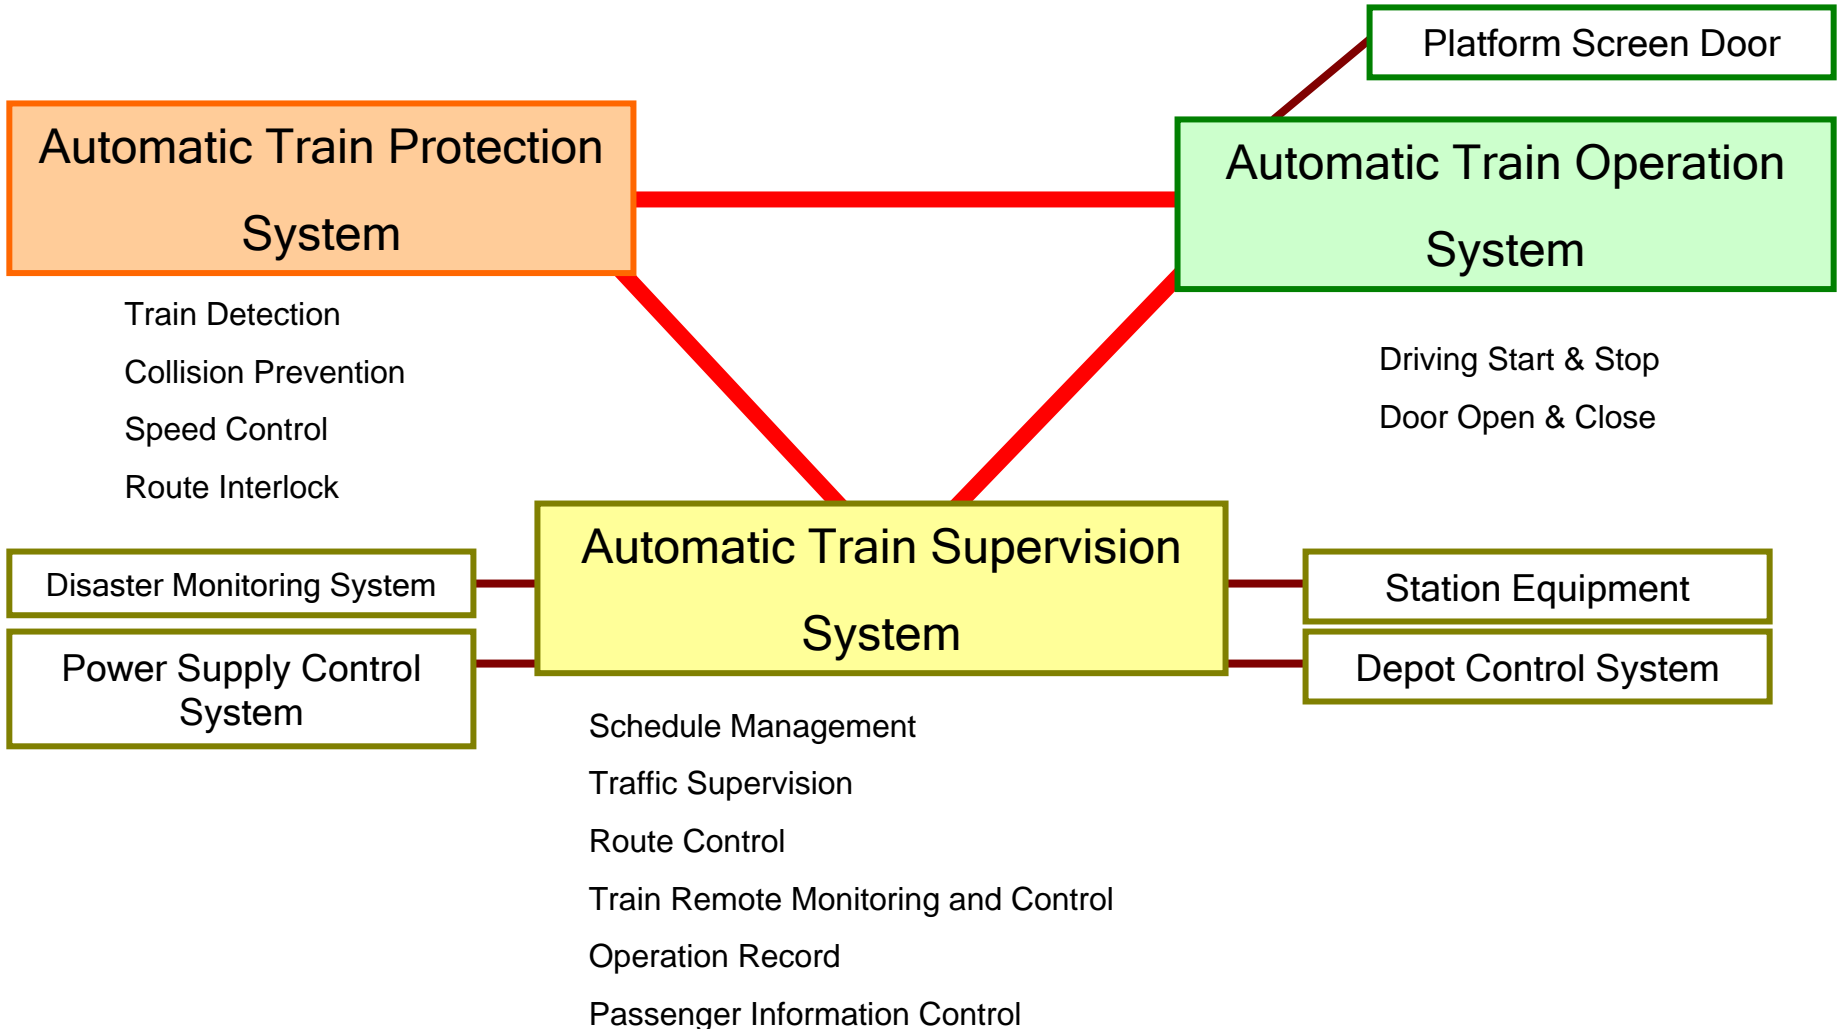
Platform Screen Door

Automatic Train Protection System

Automatic Train Operation System

Train Detection
Collision Prevention
Speed Control
Route Interlock

Driving Start & Stop
Door Open & Close

Disaster Monitoring System

Power Supply Control System

Automatic Train Supervision System

Station Equipment

Depot Control System

Schedule Management
Traffic Supervision
Route Control
Train Remote Monitoring and Control
Operation Record
Passenger Information Control